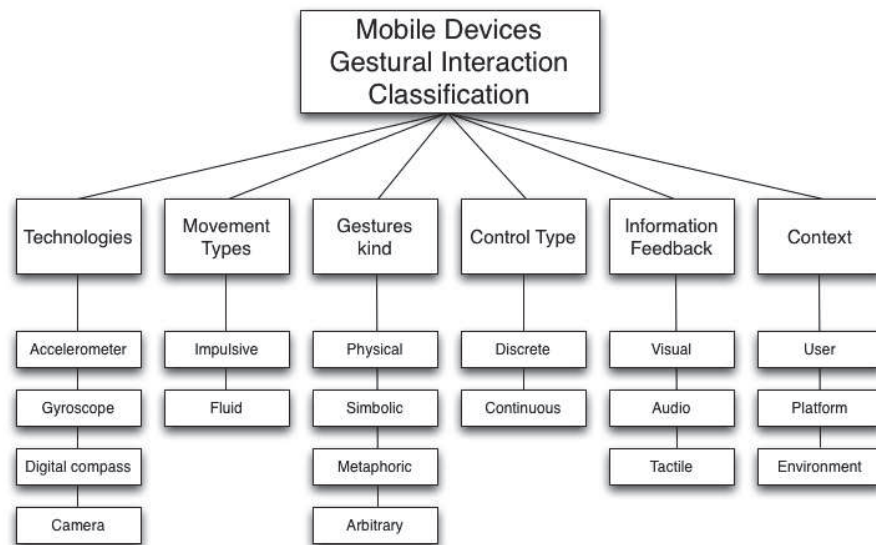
Mobile Devices
Gestural Interaction
Classification

Technologies

Accelerometer

Gyroscope

Digital compass

Camera

Movement Types

Impulsive

Fluid

Gestures kind

Physical

Simbolic

Metaphoric

Arbitrary

Control Type

Discrete

Continuous

Information Feedback

Visual

Audio

Tactile

Context

User

Platform

Environment